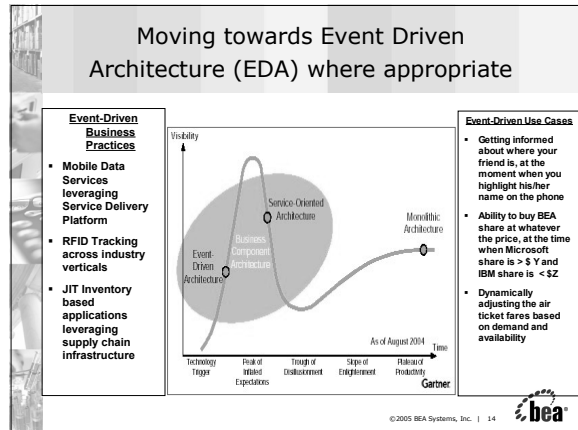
Moving towards Event Driven Architecture (EDA) where appropriate

Event-Driven Business Practices

- Mobile Data Services leveraging Service Delivery Platform
- RFID Tracking across industry verticals
- JIT Inventory based applications leveraging supply chain infrastructure

Visibility

Service-Oriented Architecture

Business Component Architecture

Event-Driven Architecture

Monolithic Architecture

As of August 2004

Time

Technology Trigger

Peak of Inflated Expectations

Trough of Disillusionment

Slope of Enlightenment

Plateau of Productivity

Gartner

Event-Driven Use Cases

- Getting informed about where your friend is, at the moment when you highlight his/her name on the phone
- Ability to buy BEA share at whatever the price, at the time when Microsoft share is > $ Y and IBM share is < $Z
- Dynamically adjusting the air ticket fares based on demand and availability

©2005 BEA Systems, Inc. | 14

bea